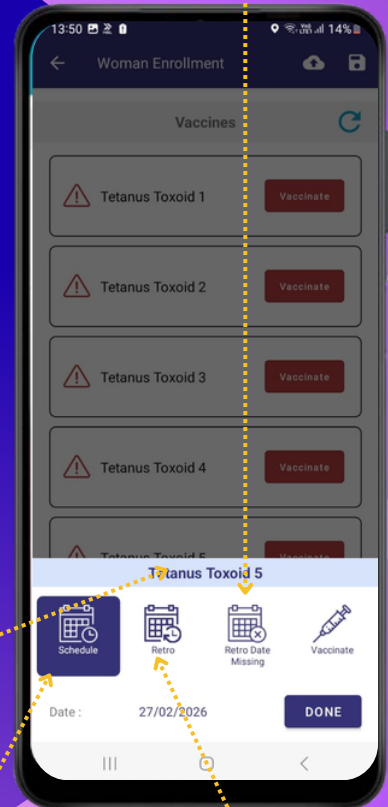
13:50 14%

Woman Enrollment

Vaccines

Tetanus Toxoid 1
Vaccinate

Tetanus Toxoid 2
Vaccinate

Tetanus Toxoid 3
Vaccinate

Tetanus Toxoid 4
Vaccinate

Tetanus Toxoid 5
Vaccinate

Tetanus Toxoid 5

Schedule
Retro
Retro Date Missing
Vaccinate

Date : 27/02/2026
DONE